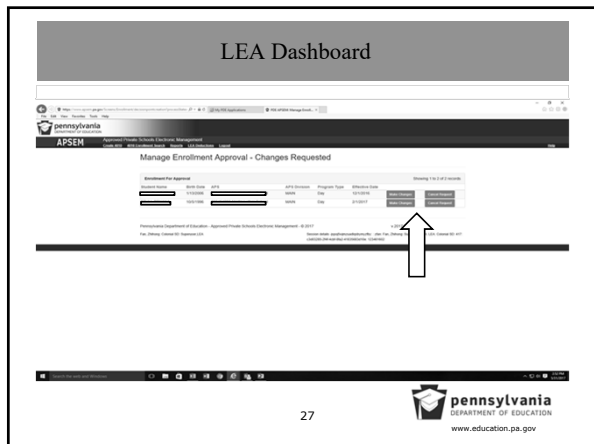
LEA Dashboard

pennsylvania
DEPARTMENT OF EDUCATION

APSEM

Approved Private Schools Electronic Management

Manage Enrollment Approval - Changes Requested

Enrollment For Approval

Showing 1 to 2 of 2 records

| Student Name | Birth Date | APS | APS Division | Program Type | Effective Date | | |
|---|---|---|---|---|---|---|---|
| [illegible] | 1/13/2000 | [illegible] | MAIN | Day | 12/1/2016 | Make Changes | Cancel Request |
| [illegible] | 10/4/1998 | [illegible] | MAIN | Day | 2/1/2017 | Make Changes | Cancel Request |

Pennsylvania Department of Education - Approved Private Schools Electronic Management - © 2017

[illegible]

27

pennsylvania
DEPARTMENT OF EDUCATION
www.education.pa.gov